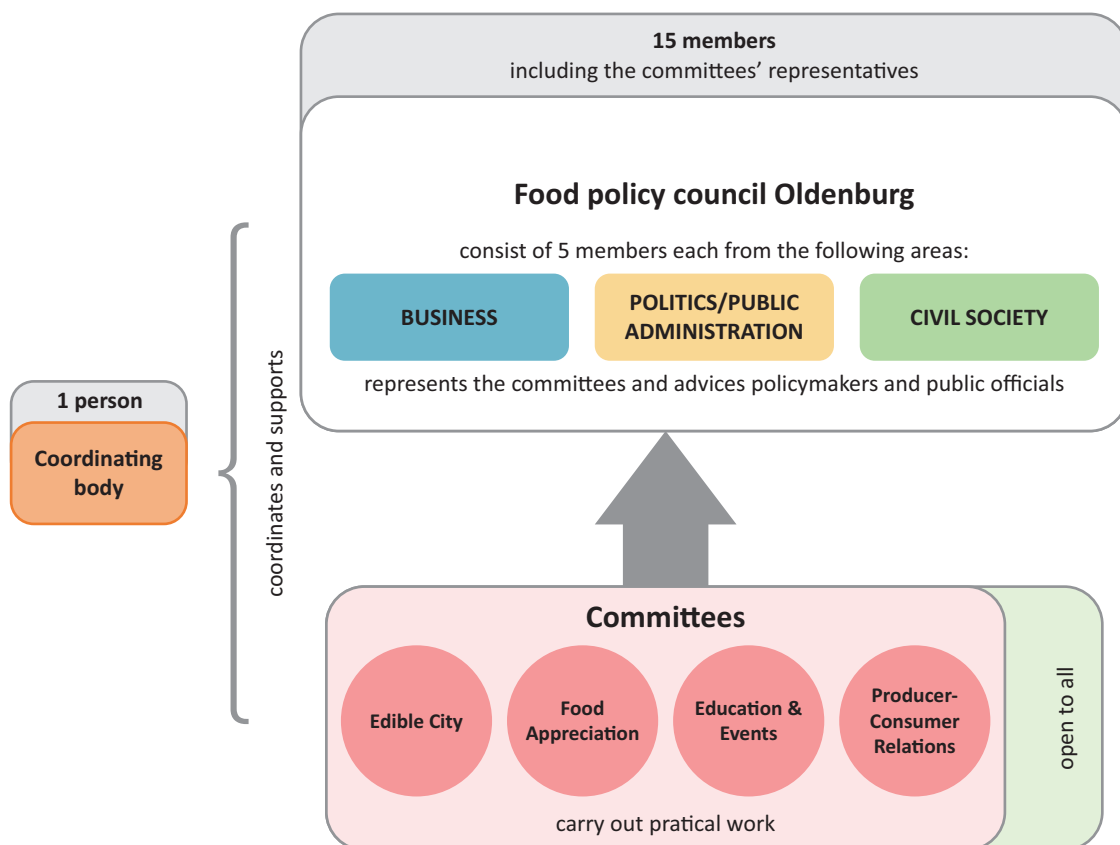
15 members
including the committees' representatives

Food policy council Oldenburg

consist of 5 members each from the following areas:

BUSINESS

POLITICS/PUBLIC ADMINISTRATION

CIVIL SOCIETY

represents the committees and advices policymakers and public officials

1 person

Coordinating body

coordinates and supports

Committees

Edible City

Food Appreciation

Education & Events

Producer-Consumer Relations

open to all

carry out pratical work